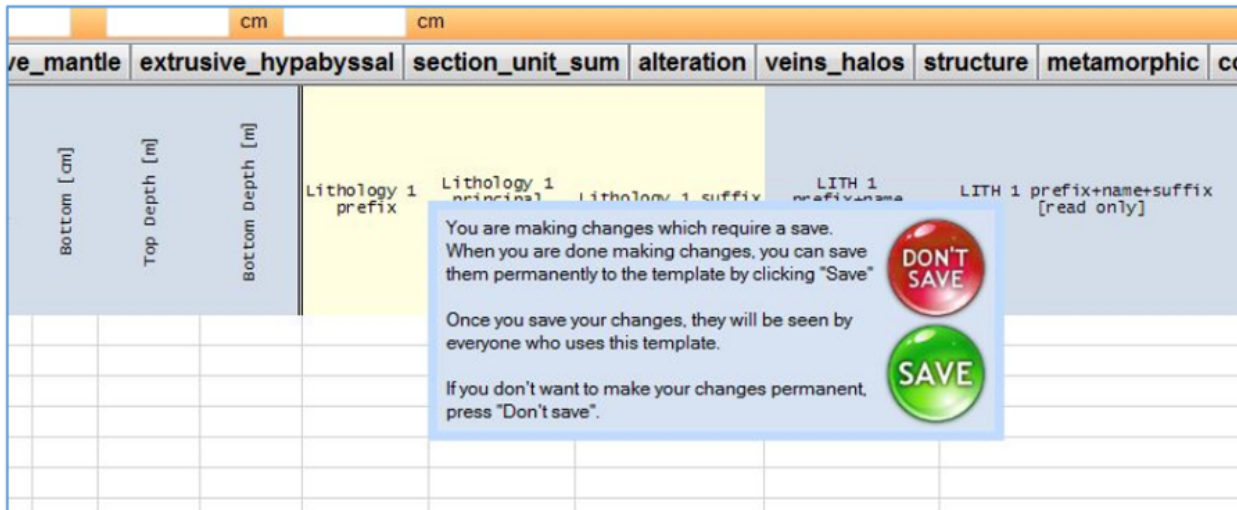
cm cm

ve_mantle | extrusive_hypabyssal | section_unit_sum | alteration | veins_halos | structure | metamorphic | co

Bottom [cm]

Top Depth [m]

Bottom Depth [m]

Lithology 1 prefix

Lithology 1 principal

Lithology 1 suffix

LITH 1 prefix+name

LITH 1 prefix+name+suffix [read only]

You are making changes which require a save. When you are done making changes, you can save them permanently to the template by clicking "Save"

DON'T SAVE

Once you save your changes, they will be seen by everyone who uses this template.

SAVE

If you don't want to make your changes permanent, press "Don't save".